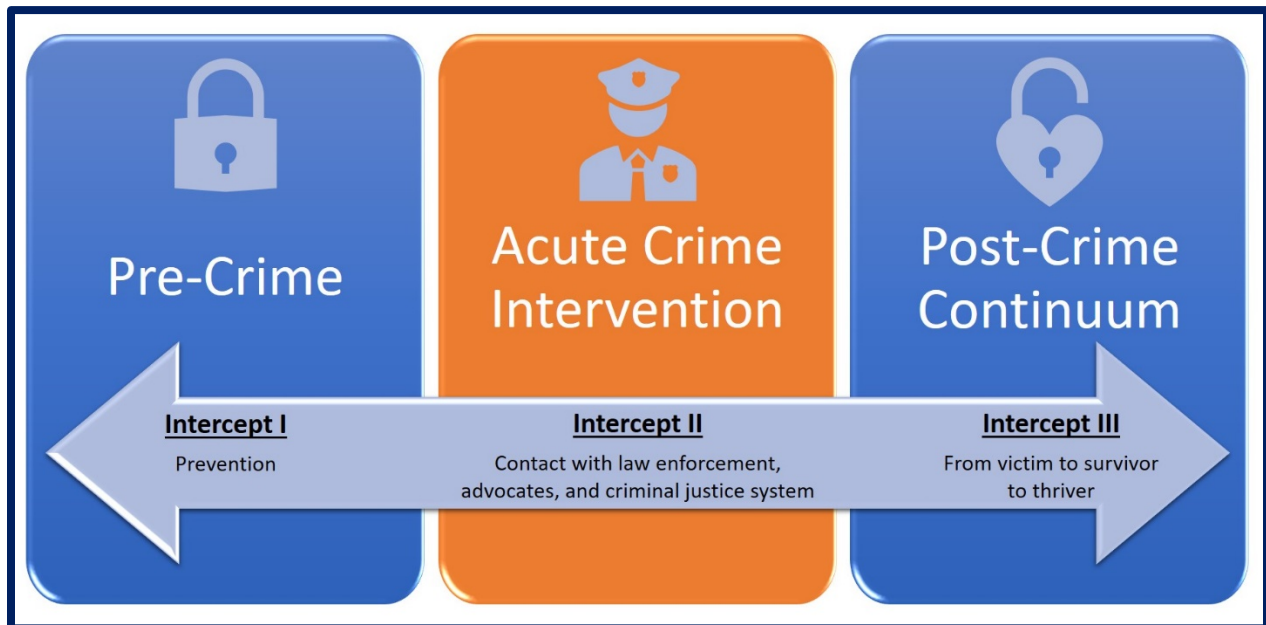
Pre-Crime

Acute Crime Intervention

Post-Crime Continuum

Intercept I

Prevention

Intercept II

Contact with law enforcement, advocates, and criminal justice system

Intercept III

From victim to survivor to thriver